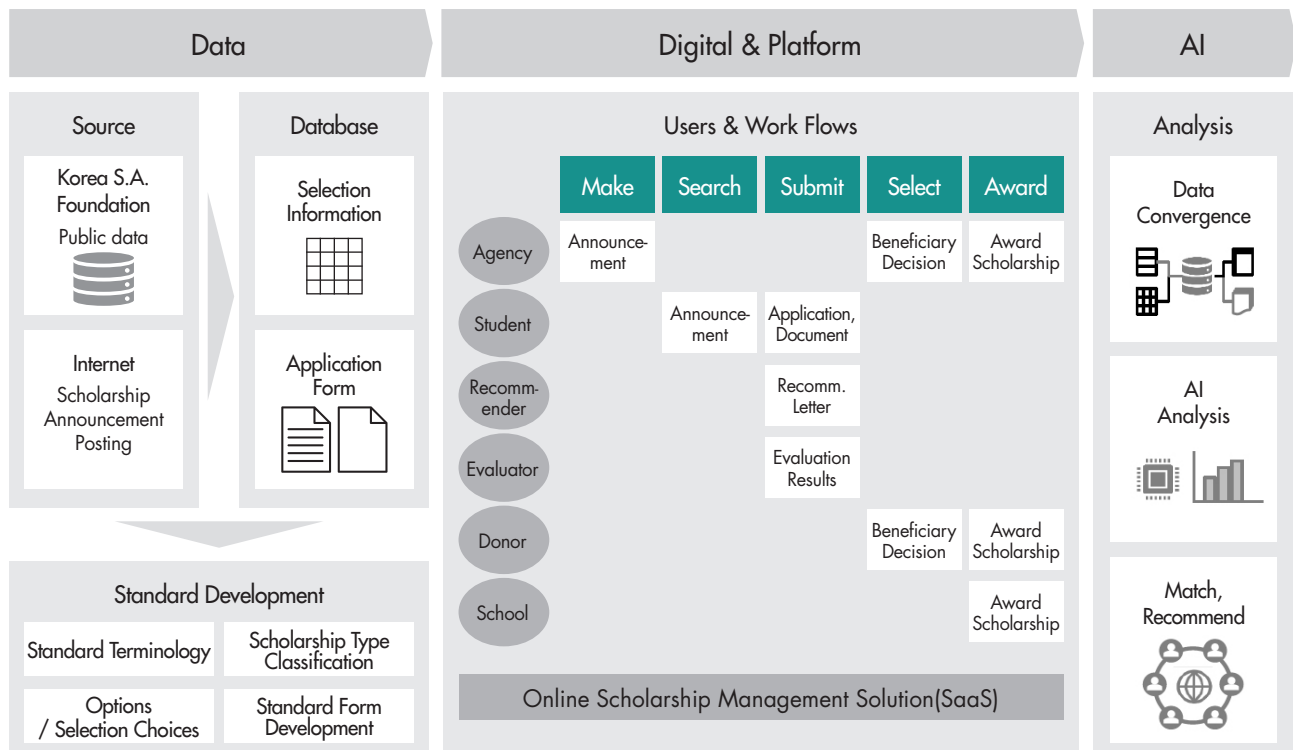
Data

Digital & Platform

AI

Source

Korea S.A. Foundation
Public data

Internet
Scholarship Announcement Posting

Database

Selection Information

Application Form

Standard Development

Standard Terminology

Scholarship Type Classification

Options / Selection Choices

Standard Form Development

Users & Work Flows

| | Make | Search | Submit | Select | Award |
|---|---|---|---|---|---|
| Agency | Announcement | | | Beneficiary Decision | Award Scholarship |
| Student | | Announcement | Application, Document | | |
| Recommender | | | Recomm. Letter | | |
| Evaluator | | | Evaluation Results | | |
| Donor | | | | Beneficiary Decision | Award Scholarship |
| School | | | | | Award Scholarship |

Online Scholarship Management Solution(SaaS)

Analysis

Data Convergence

AI Analysis

Match, Recommend